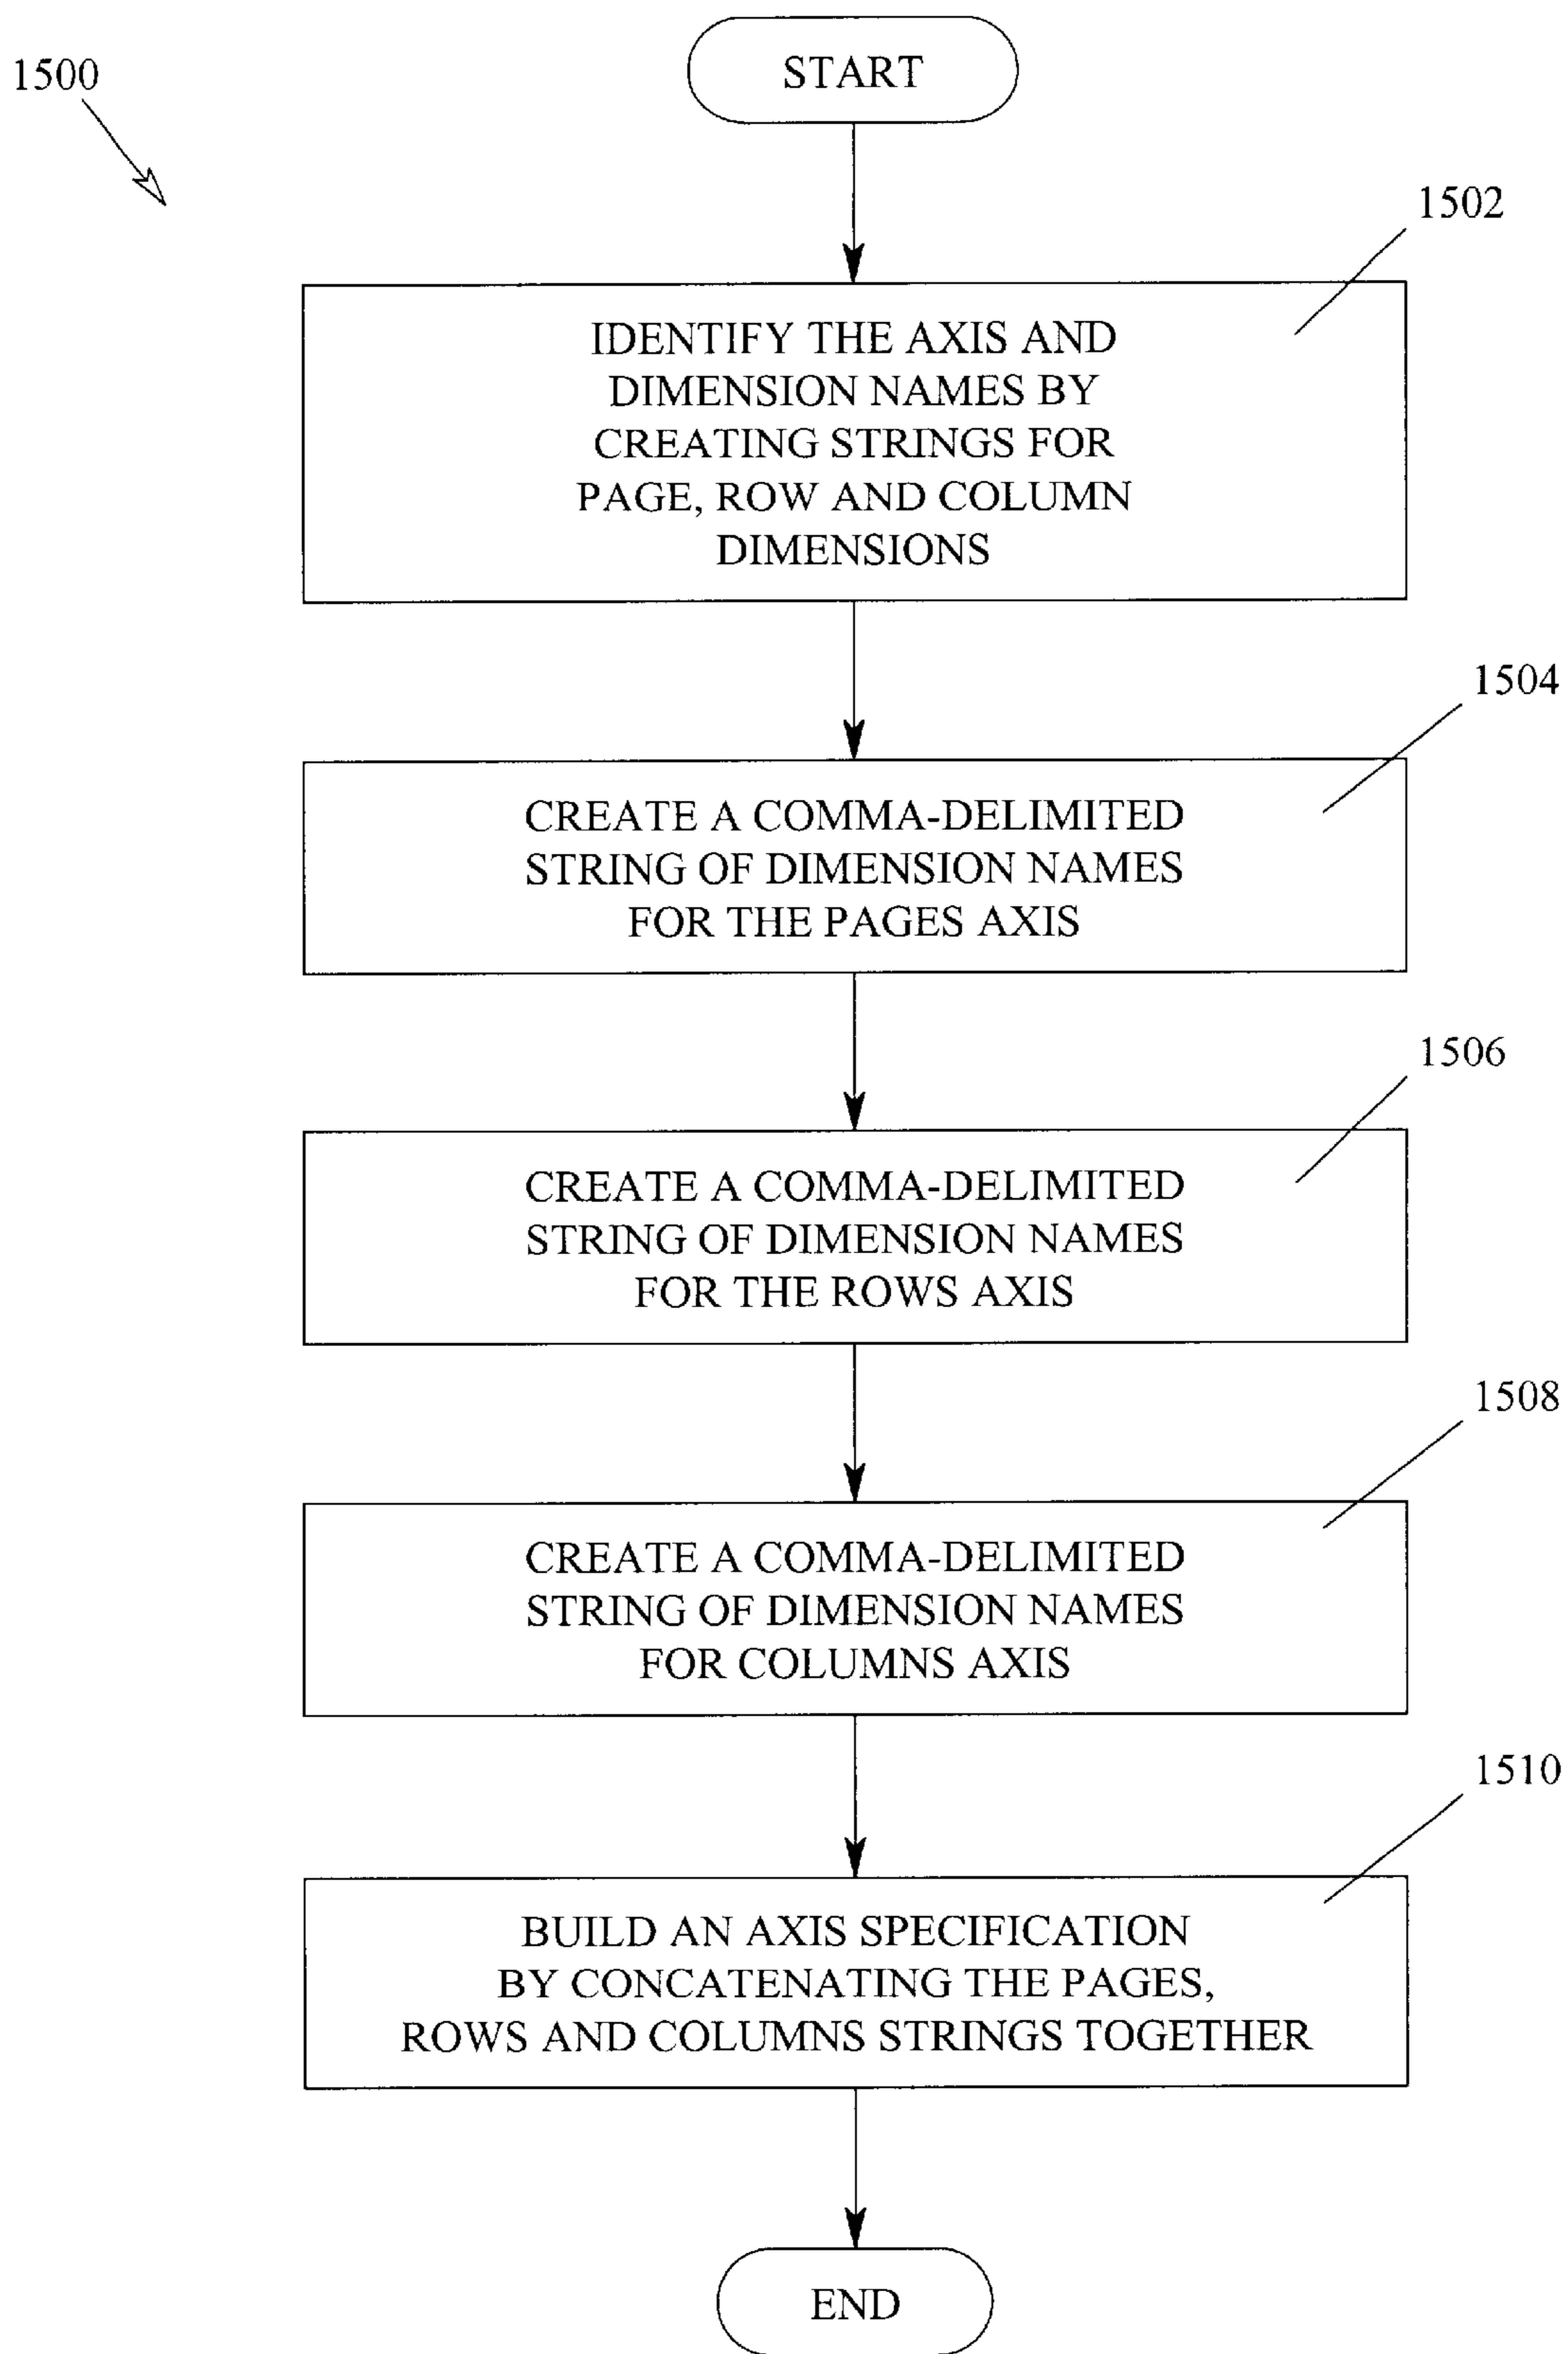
1500

START

1502

IDENTIFY THE AXIS AND DIMENSION NAMES BY CREATING STRINGS FOR PAGE, ROW AND COLUMN DIMENSIONS

1504

CREATE A COMMA-DELIMITED STRING OF DIMENSION NAMES FOR THE PAGES AXIS

1506

CREATE A COMMA-DELIMITED STRING OF DIMENSION NAMES FOR THE ROWS AXIS

1508

CREATE A COMMA-DELIMITED STRING OF DIMENSION NAMES FOR COLUMNS AXIS

1510

BUILD AN AXIS SPECIFICATION BY CONCATENATING THE PAGES, ROWS AND COLUMNS STRINGS TOGETHER

END